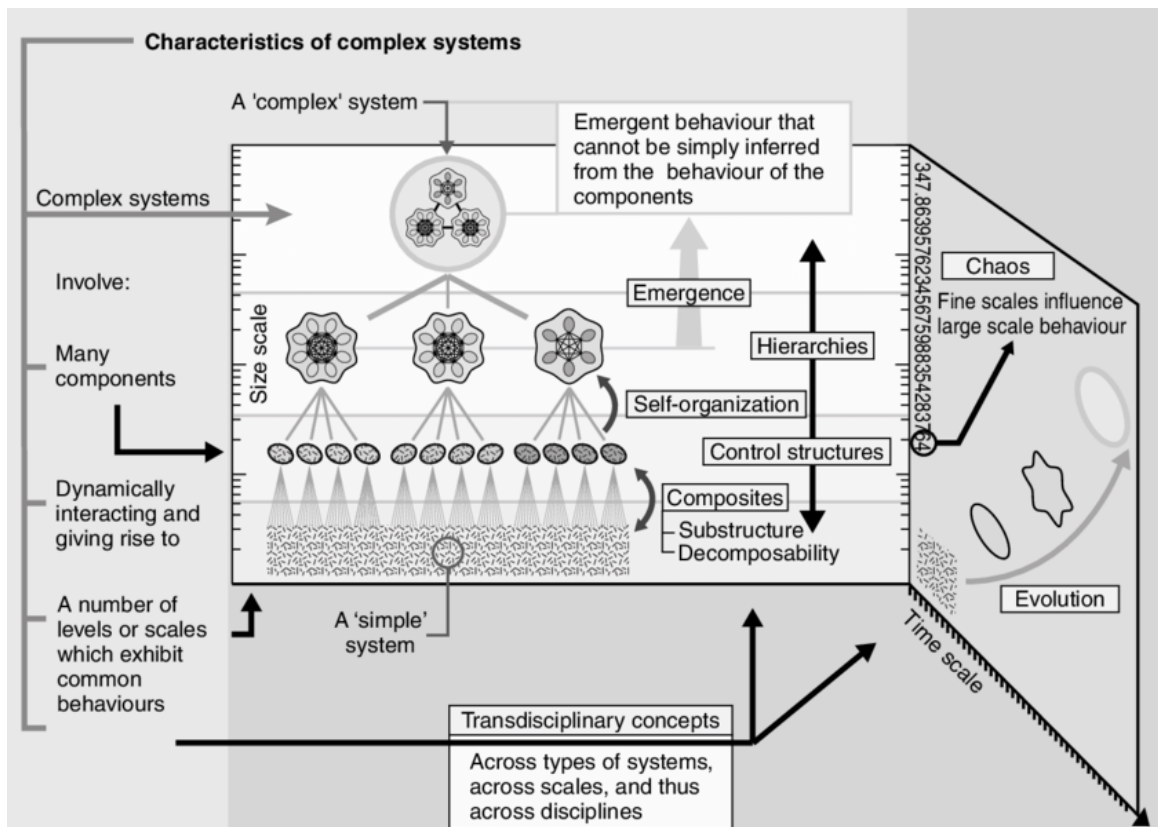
Characteristics of complex systems

A 'complex' system

Emergent behaviour that cannot be simply inferred from the behaviour of the components

Complex systems

Involve:

Many components

Dynamically interacting and giving rise to

A number of levels or scales which exhibit common behaviours

Size scale

347.8639576234567598835428376

Emergence

Hierarchies

Self-organization

Control structures

Composites
Substructure
Decomposability

Chaos
Fine scales influence large scale behaviour

Evolution

Time scale

A 'simple' system

Transdisciplinary concepts

Across types of systems, across scales, and thus across disciplines